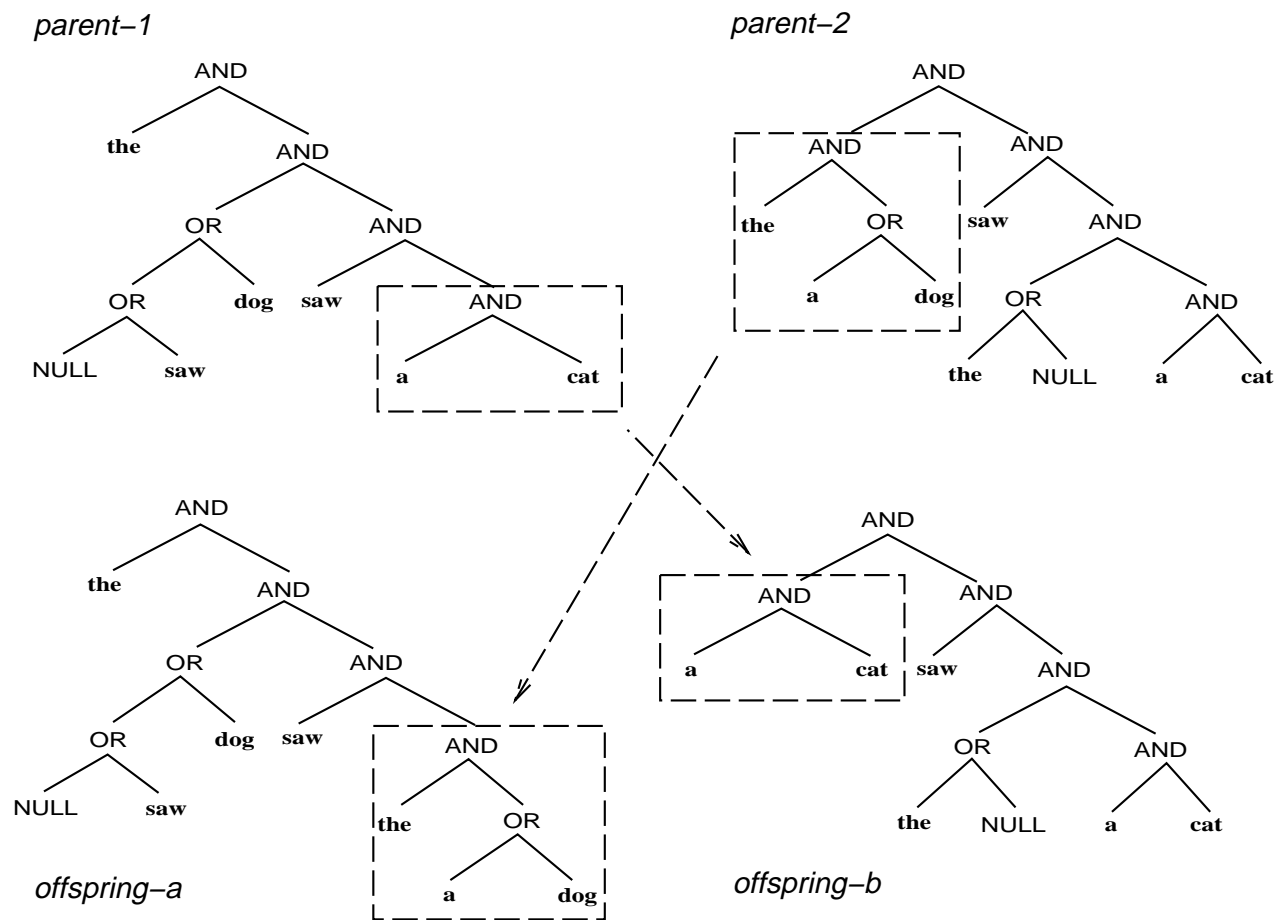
parent−1

AND
the
AND
OR
AND
OR
dog
saw
AND
NULL
saw
a
cat

parent−2

AND
AND
AND
the
OR
saw
AND
a
dog
OR
AND
the
NULL
a
cat

AND
the
AND
OR
AND
OR
dog
saw
AND
NULL
saw
the
OR
a
dog

offspring−a

AND
AND
AND
a
cat
saw
AND
OR
AND
the
NULL
a
cat

offspring−b